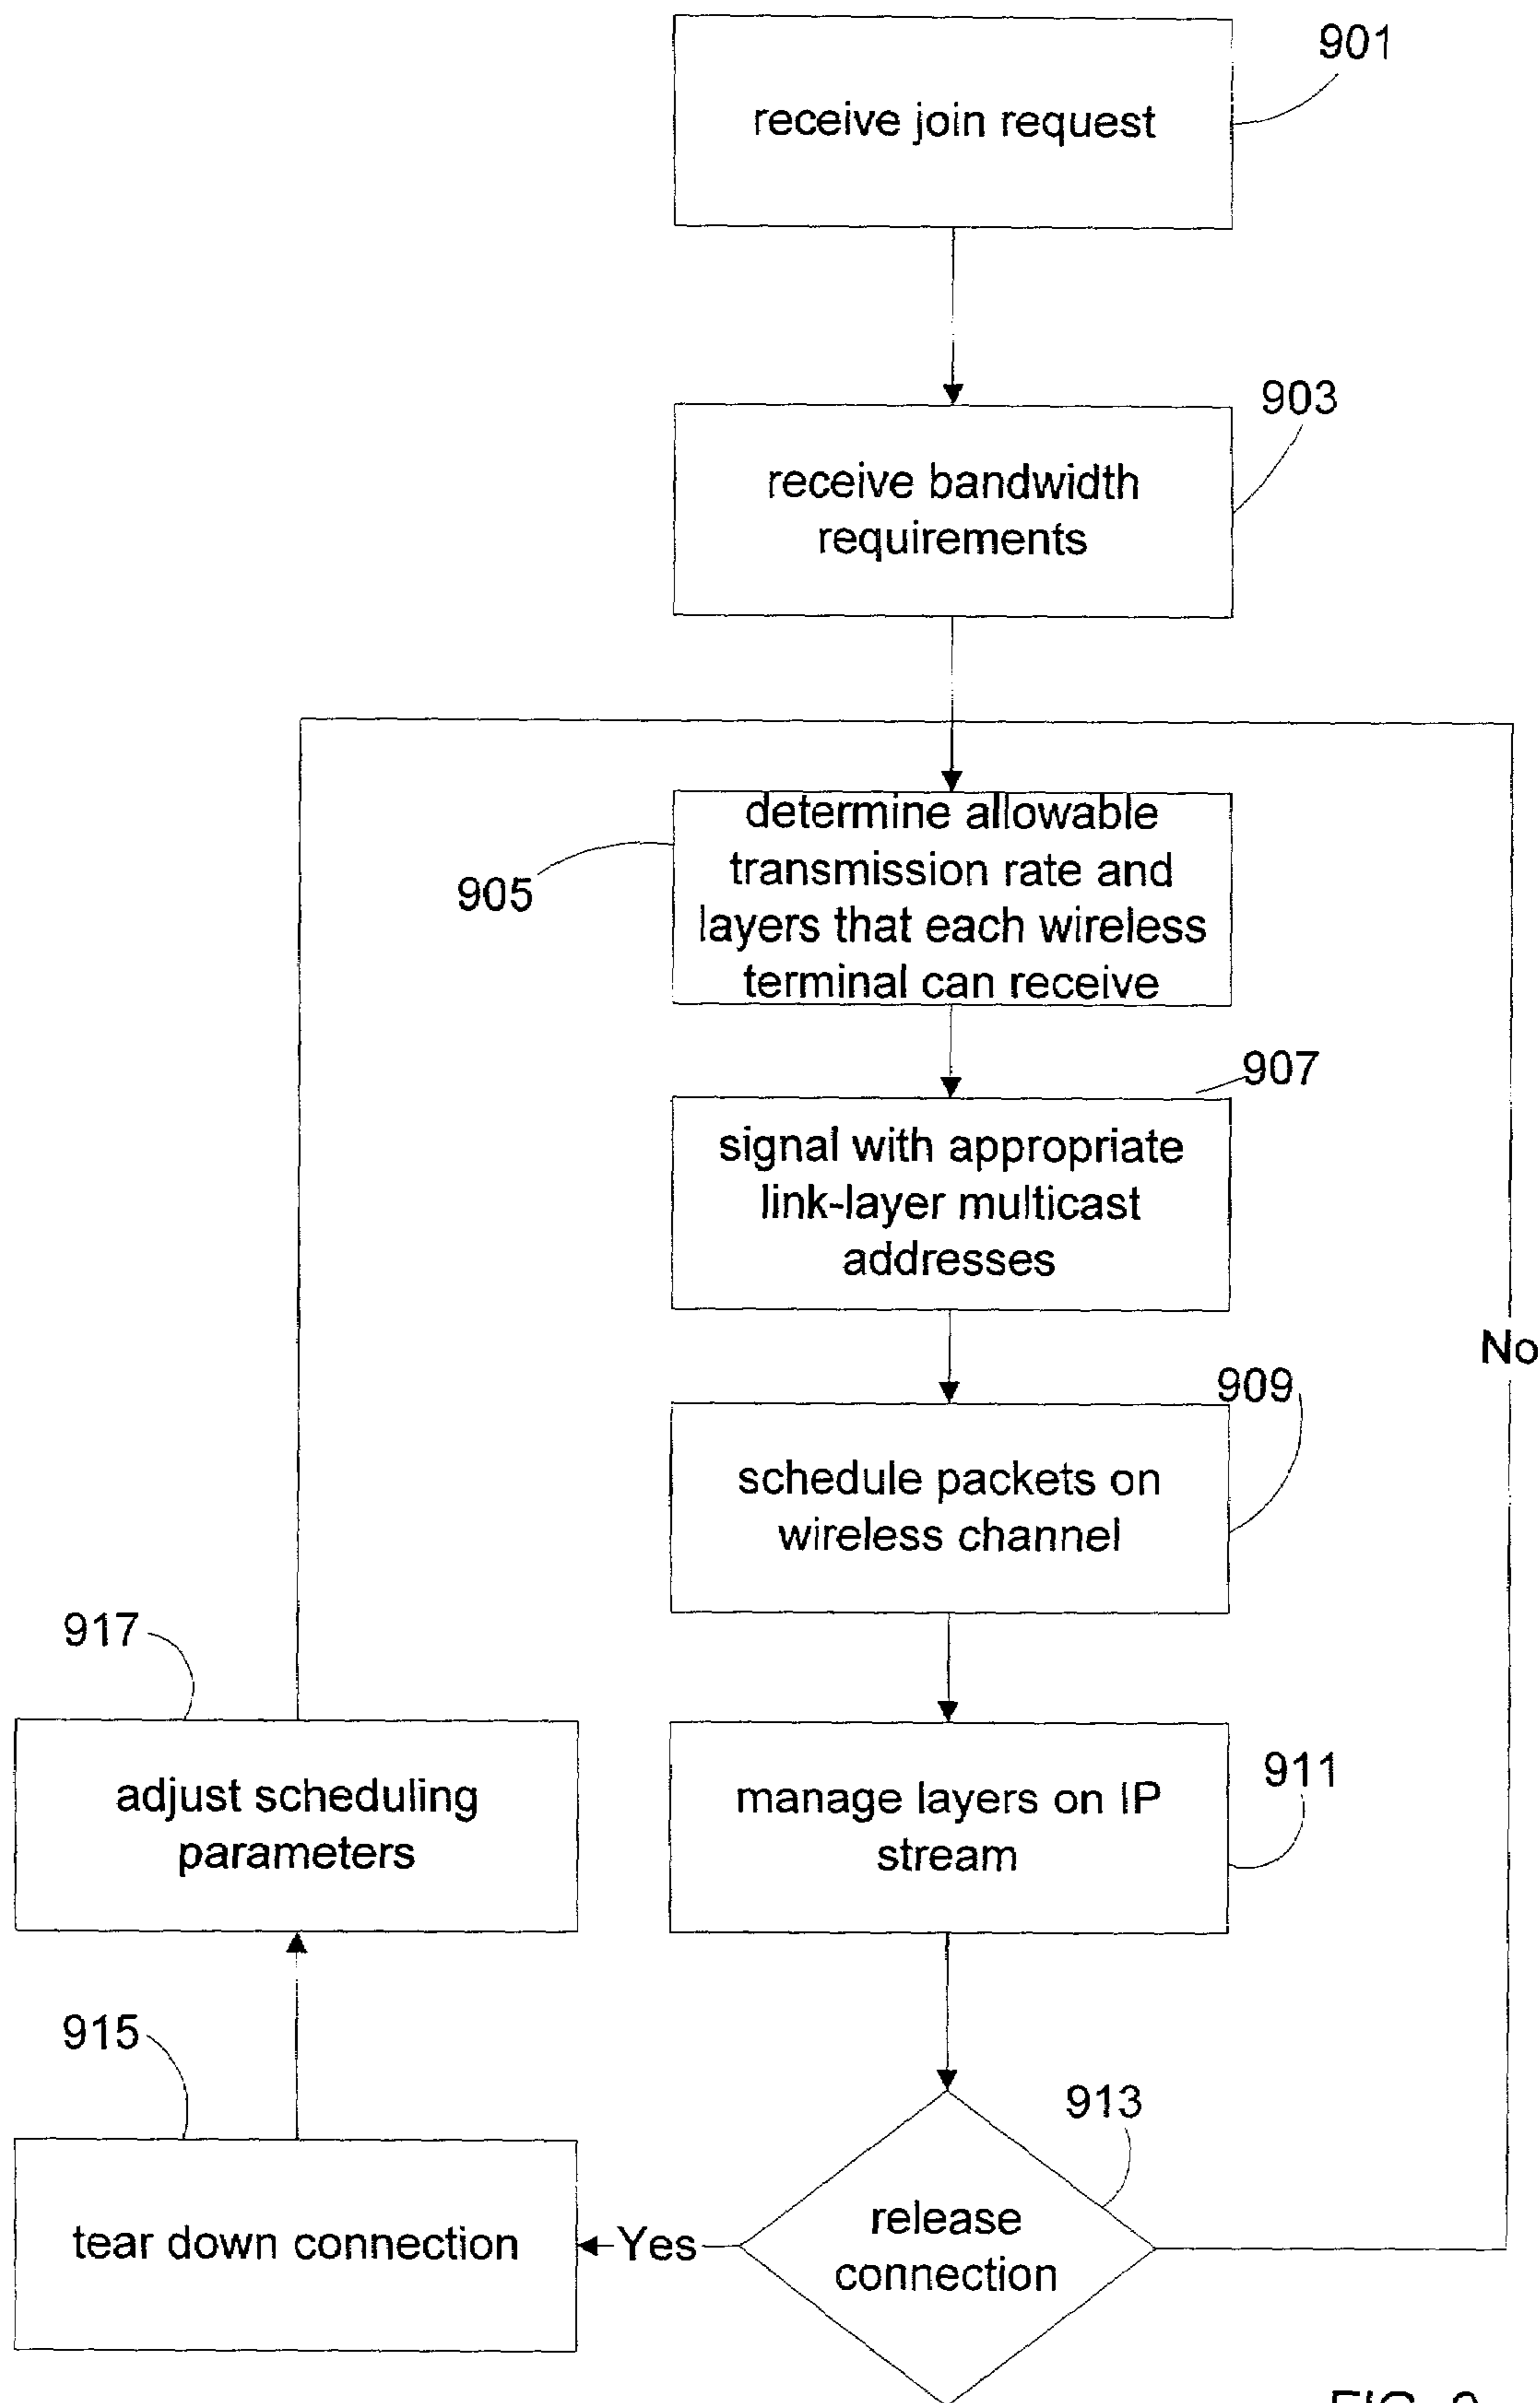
901
receive join request

903
receive bandwidth requirements

905
determine allowable transmission rate and layers that each wireless terminal can receive

907
signal with appropriate link-layer multicast addresses

No

909
schedule packets on wireless channel

917
adjust scheduling parameters

manage layers on IP stream
911

915

913
tear down connection
Yes
release connection

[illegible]